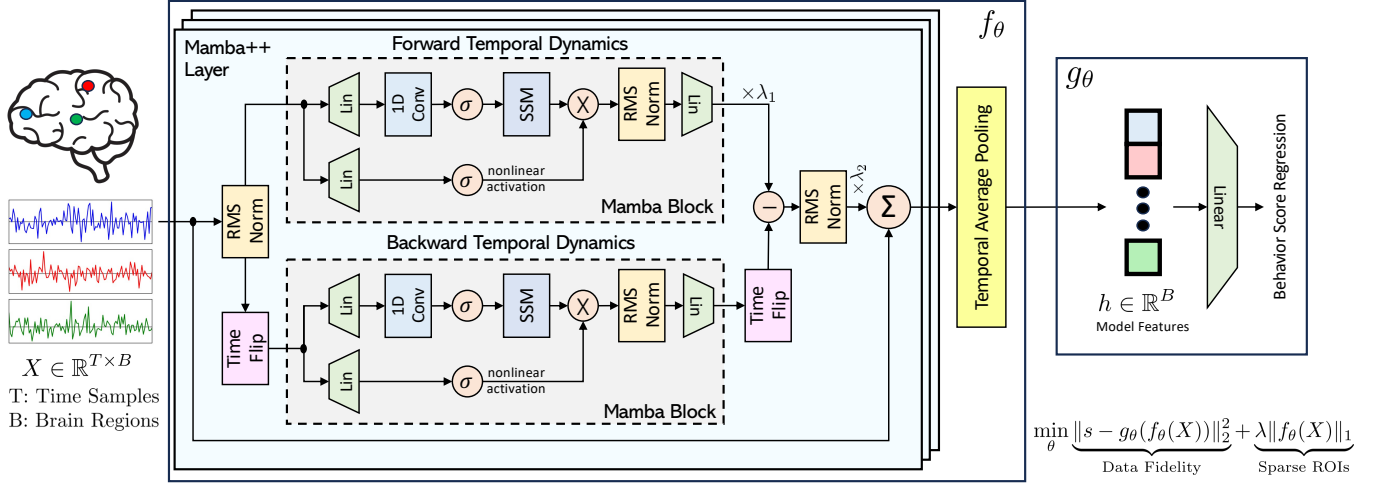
$f_\theta$

Mamba++ Layer

Forward Temporal Dynamics

Lin

1D Conv

$\sigma$

SSM

$\times$

RMS Norm

Lin

$\times\lambda_1$

Lin

$\sigma$ nonlinear activation

Mamba Block

RMS Norm

$-$

RMS Norm

$\times\lambda_2$

$\Sigma$

Temporal Average Pooling

Backward Temporal Dynamics

Time Flip

Lin

1D Conv

$\sigma$

SSM

$\times$

RMS Norm

Lin

Time Flip

Lin

$\sigma$ nonlinear activation

Mamba Block

$X \in \mathbb{R}^{T\times B}$

T: Time Samples

B: Brain Regions

$g_\theta$

Linear

Behavior Score Regression

$h \in \mathbb{R}^B$

Model Features

$\min_\theta \underbrace{\|s - g_\theta(f_\theta(X))\|_2^2}_{\text{Data Fidelity}} + \underbrace{\lambda\|f_\theta(X)\|_1}_{\text{Sparse ROIs}}$